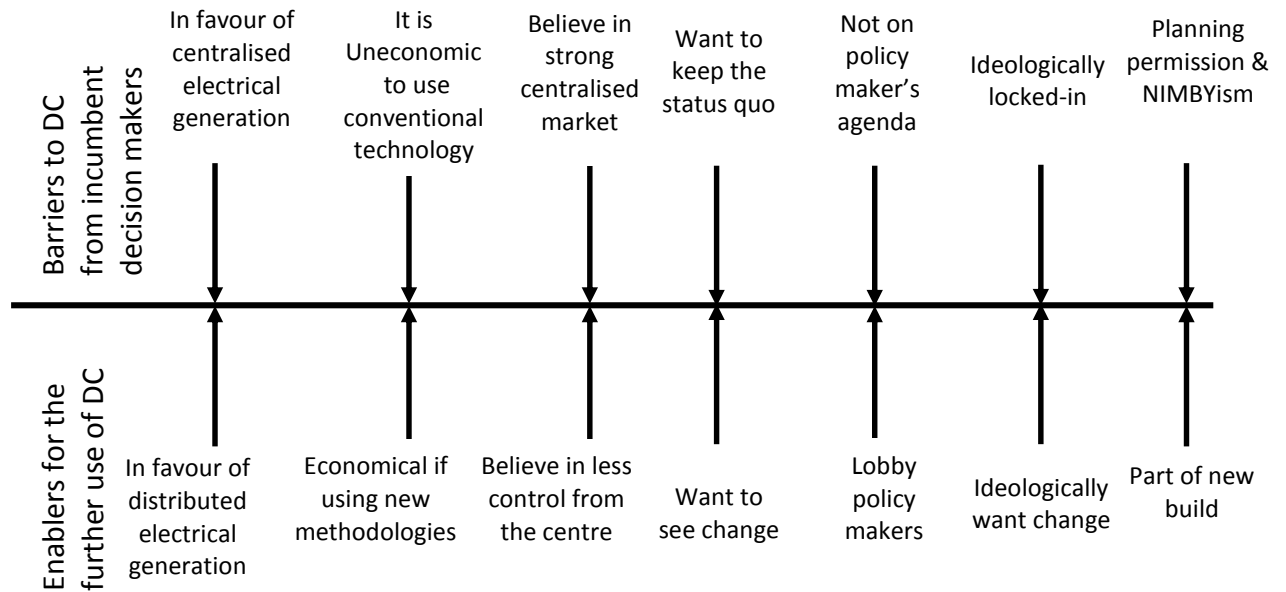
Barriers to DC from incumbent decision makers

In favour of centralised electrical generation

It is Uneconomic to use conventional technology

Believe in strong centralised market

Want to keep the status quo

Not on policy maker's agenda

Ideologically locked-in

Planning permission & NIMBYism

Enablers for the further use of DC

In favour of distributed electrical generation

Economical if using new methodologies

Believe in less control from the centre

Want to see change

Lobby policy makers

Ideologically want change

Part of new build